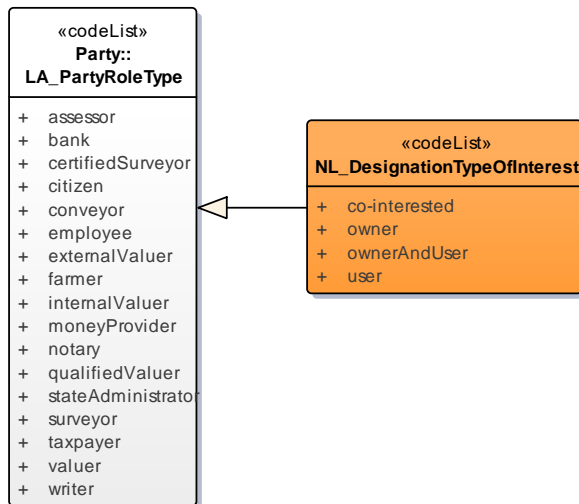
«codeList»
Party::
LA_PartyRoleType

+ assessor
+ bank
+ certifiedSurveyor
+ citizen
+ conveyor
+ employee
+ externalValuer
+ farmer
+ internalValuer
+ moneyProvider
+ notary
+ qualifiedValuer
+ stateAdministrator
+ surveyor
+ taxpayer
+ valuer
+ writer

«codeList»
NL_DesignationTypeOfInterest

+ co-interested
+ owner
+ ownerAndUser
+ user